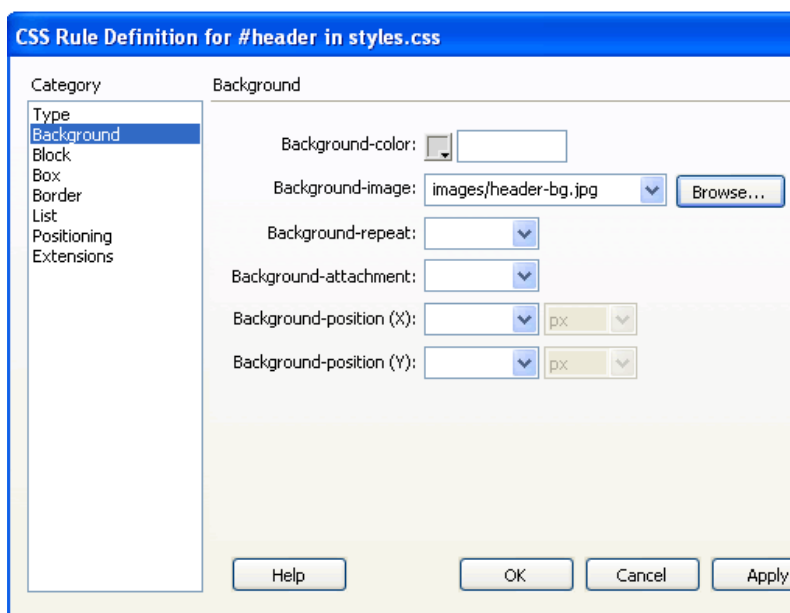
CSS Rule Definition for #header in styles.css

Category

Type
Background
Block
Box
Border
List
Positioning
Extensions

Background

Background-color:

Background-image: images/header-bg.jpg Browse...

Background-repeat:

Background-attachment:

Background-position (X): px

Background-position (Y): px

Help OK Cancel Apply